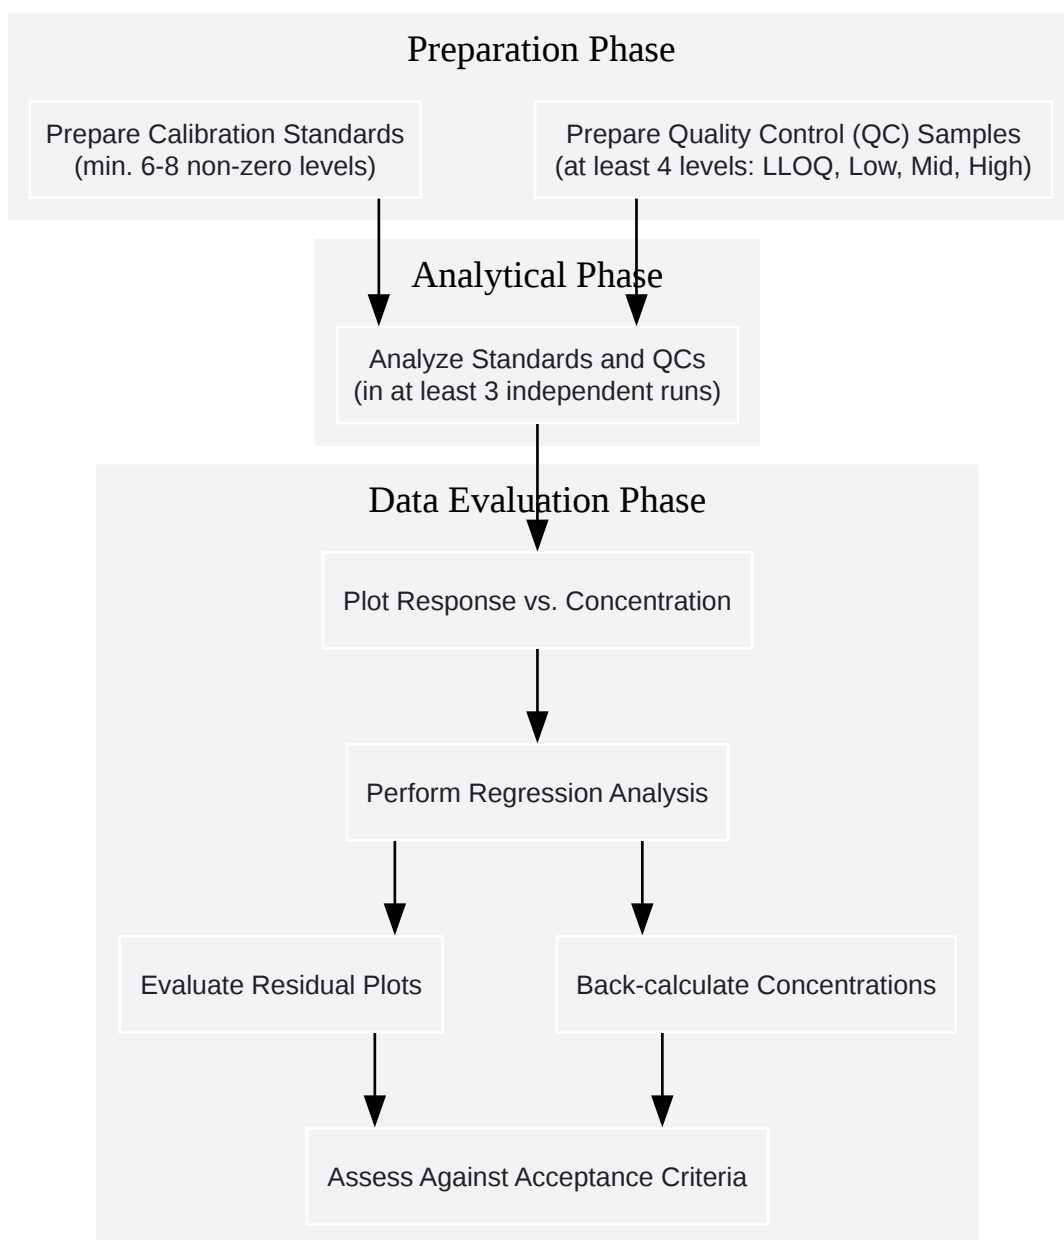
Preparation Phase

Prepare Calibration Standards (min. 6-8 non-zero levels)

Prepare Quality Control (QC) Samples (at least 4 levels: LLOQ, Low, Mid, High)

Analytical Phase

Analyze Standards and QCs (in at least 3 independent runs)

Data Evaluation Phase

Plot Response vs. Concentration

Perform Regression Analysis

Evaluate Residual Plots

Back-calculate Concentrations

Assess Against Acceptance Criteria